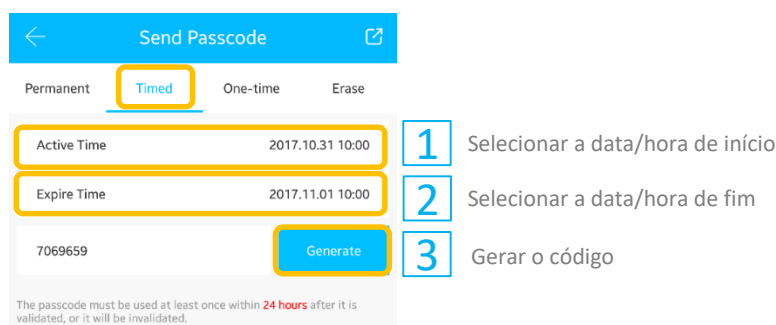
Send Passcode

Permanent Timed One-time Erase

Active Time 2017.10.31 10:00

Expire Time 2017.11.01 10:00

7069659 Generate

The passcode must be used at least once within 24 hours after it is validated, or it will be invalidated.

1 Selecionar a data/hora de início

2 Selecionar a data/hora de fim

3 Gerar o código